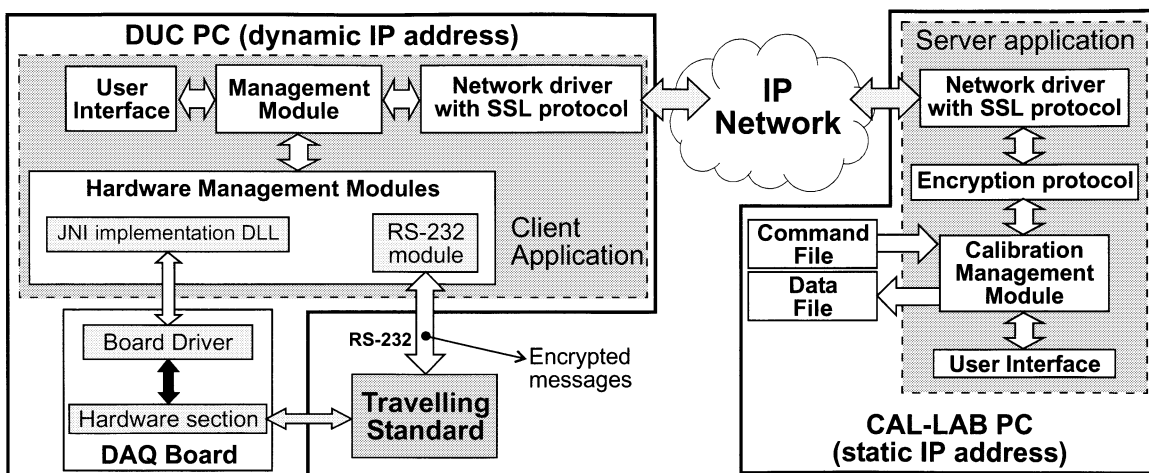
DUC PC (dynamic IP address)

User Interface

Management Module

Network driver with SSL protocol

IP Network

Server application

Network driver with SSL protocol

Hardware Management Modules

JNI implementation DLL

RS-232 module

Client Application

Encryption protocol

Command File

Data File

Calibration Management Module

User Interface

Board Driver

Hardware section

DAQ Board

RS-232

Encrypted messages

Travelling Standard

CAL-LAB PC (static IP address)